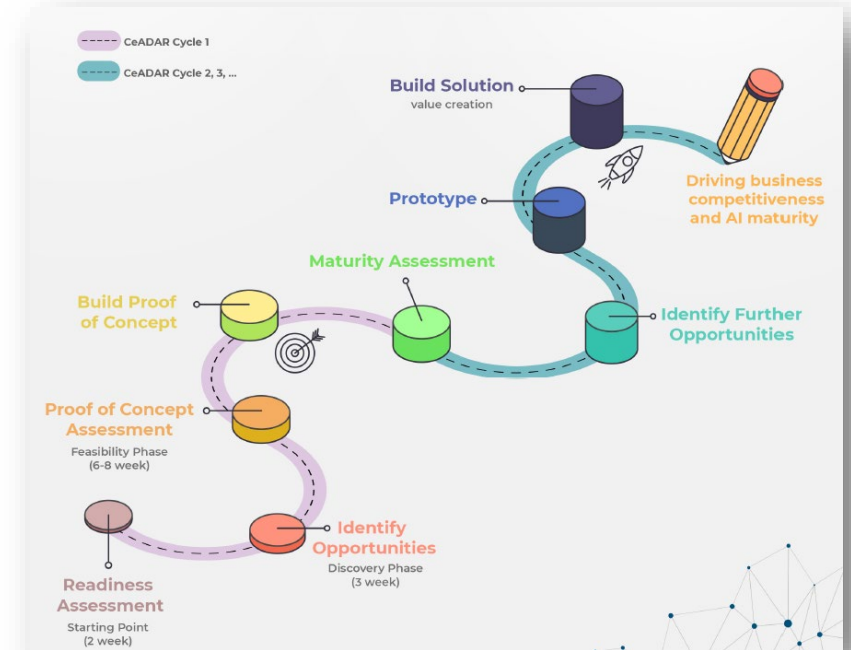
CeADAR Cycle 1

CeADAR Cycle 2, 3, ...

Build Solution
value creation

Driving business competitiveness and AI maturity

Prototype

Maturity Assessment

Build Proof of Concept

Identify Further Opportunities

Proof of Concept Assessment
Feasibility Phase
(6-8 week)

Identify Opportunities
Discovery Phase
(3 week)

Readiness Assessment
Starting Point
(2 week)